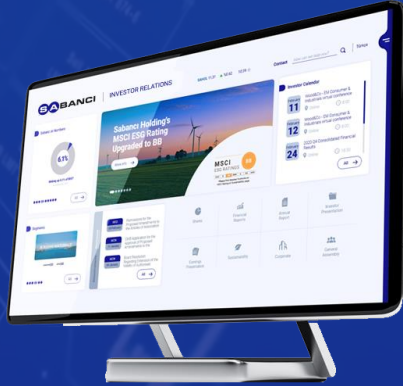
SABANCI | INVESTOR RELATIONS

Sabancı Holding's MSCI ESG Rating Upgraded to BB

MSCI ESG RATINGS

BB

Investor Calendar

11

24

61%

Contact

Search

Financial Reports

Annual Report

Investor Presentations

Earnings Presentation

Sustainability

Corporate

General Assembly

All